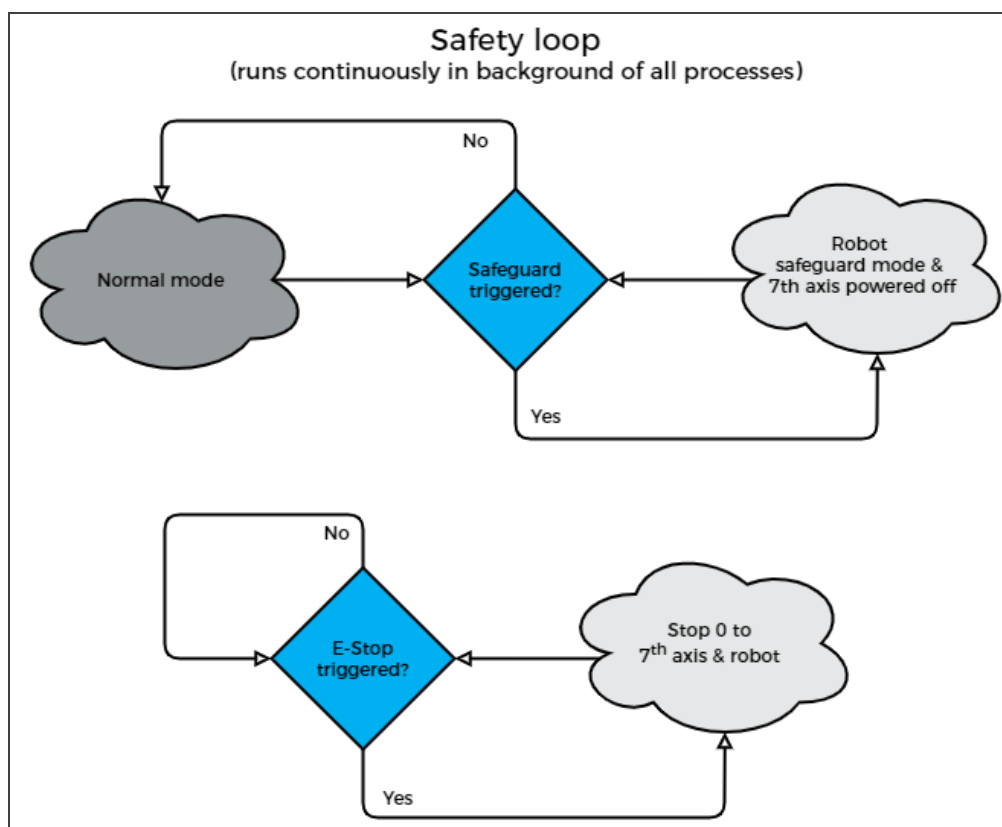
Safety loop
(runs continuously in background of all processes)

No

Normal mode

Safeguard triggered?

Robot safeguard mode & 7th axis powered off

Yes

No

E-Stop triggered?

Stop 0 to $7^{th}$ axis & robot

Yes